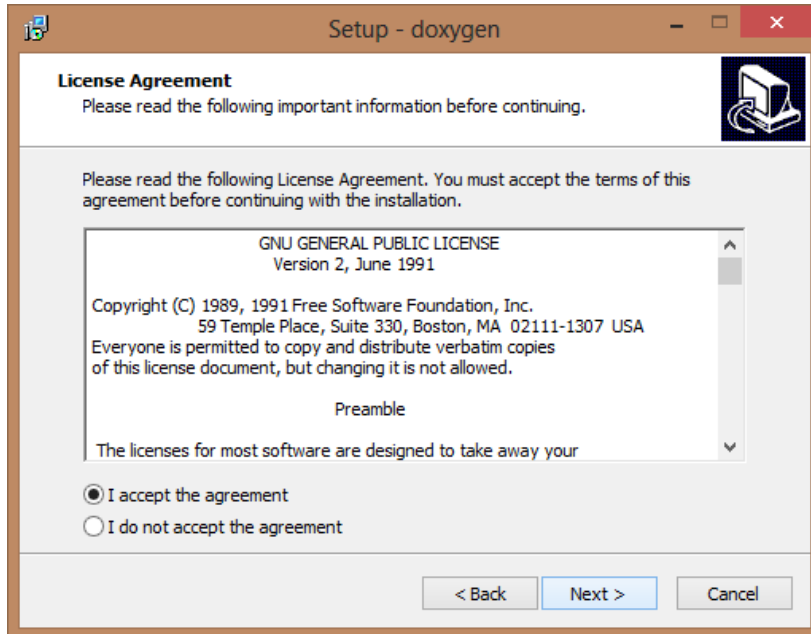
Setup - doxygen

License Agreement
Please read the following important information before continuing.

Please read the following License Agreement. You must accept the terms of this agreement before continuing with the installation.

GNU GENERAL PUBLIC LICENSE
Version 2, June 1991

Copyright (C) 1989, 1991 Free Software Foundation, Inc.
59 Temple Place, Suite 330, Boston, MA 02111-1307 USA
Everyone is permitted to copy and distribute verbatim copies
of this license document, but changing it is not allowed.

Preamble

The licenses for most software are designed to take away your

I accept the agreement
I do not accept the agreement

< Back
Next >
Cancel